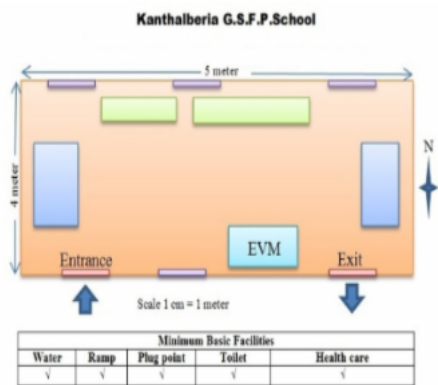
Kanthalberia G.S.F.P.School

5 meter

4 meter

N

EVM

Entrance

Exit

Scale 1 cm = 1 meter

| Minimum Basic Facilities | | | | |
|---|---|---|---|---|
| Water | Ramp | Plug point | Toilet | Health care |
| √ | √ | √ | √ | √ |